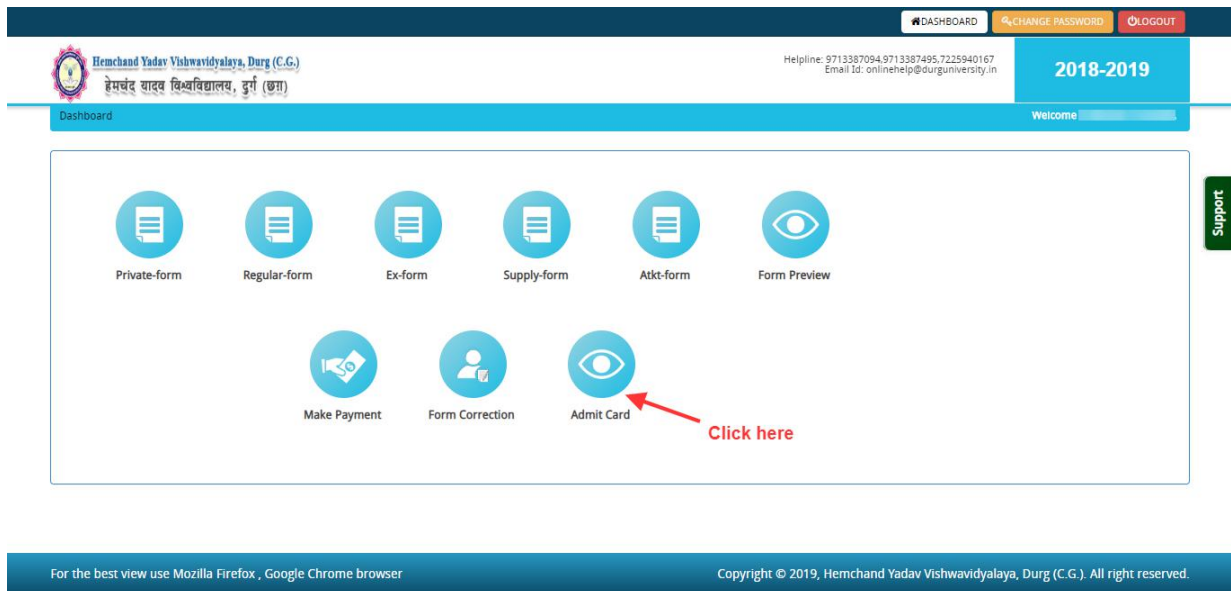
DASHBOARD CHANGE PASSWORD LOGOUT

Hemchand Yadav Vishwavidyalaya, Durg (C.G.)
हेमचंद यादव विश्वविद्यालय, दुर्ग (छग)

Helpline: 9713387094,9713387495,7225940167
Email Id: onlinehelp@durguniversity.in

2018-2019

Dashboard

Welcome

Support

Private-form
Regular-form
Ex-form
Supply-form
Atkt-form
Form Preview

Make Payment
Form Correction
Admit Card

Click here

For the best view use Mozilla Firefox , Google Chrome browser

Copyright © 2019, Hemchand Yadav Vishwavidyalaya, Durg (C.G.). All right reserved.